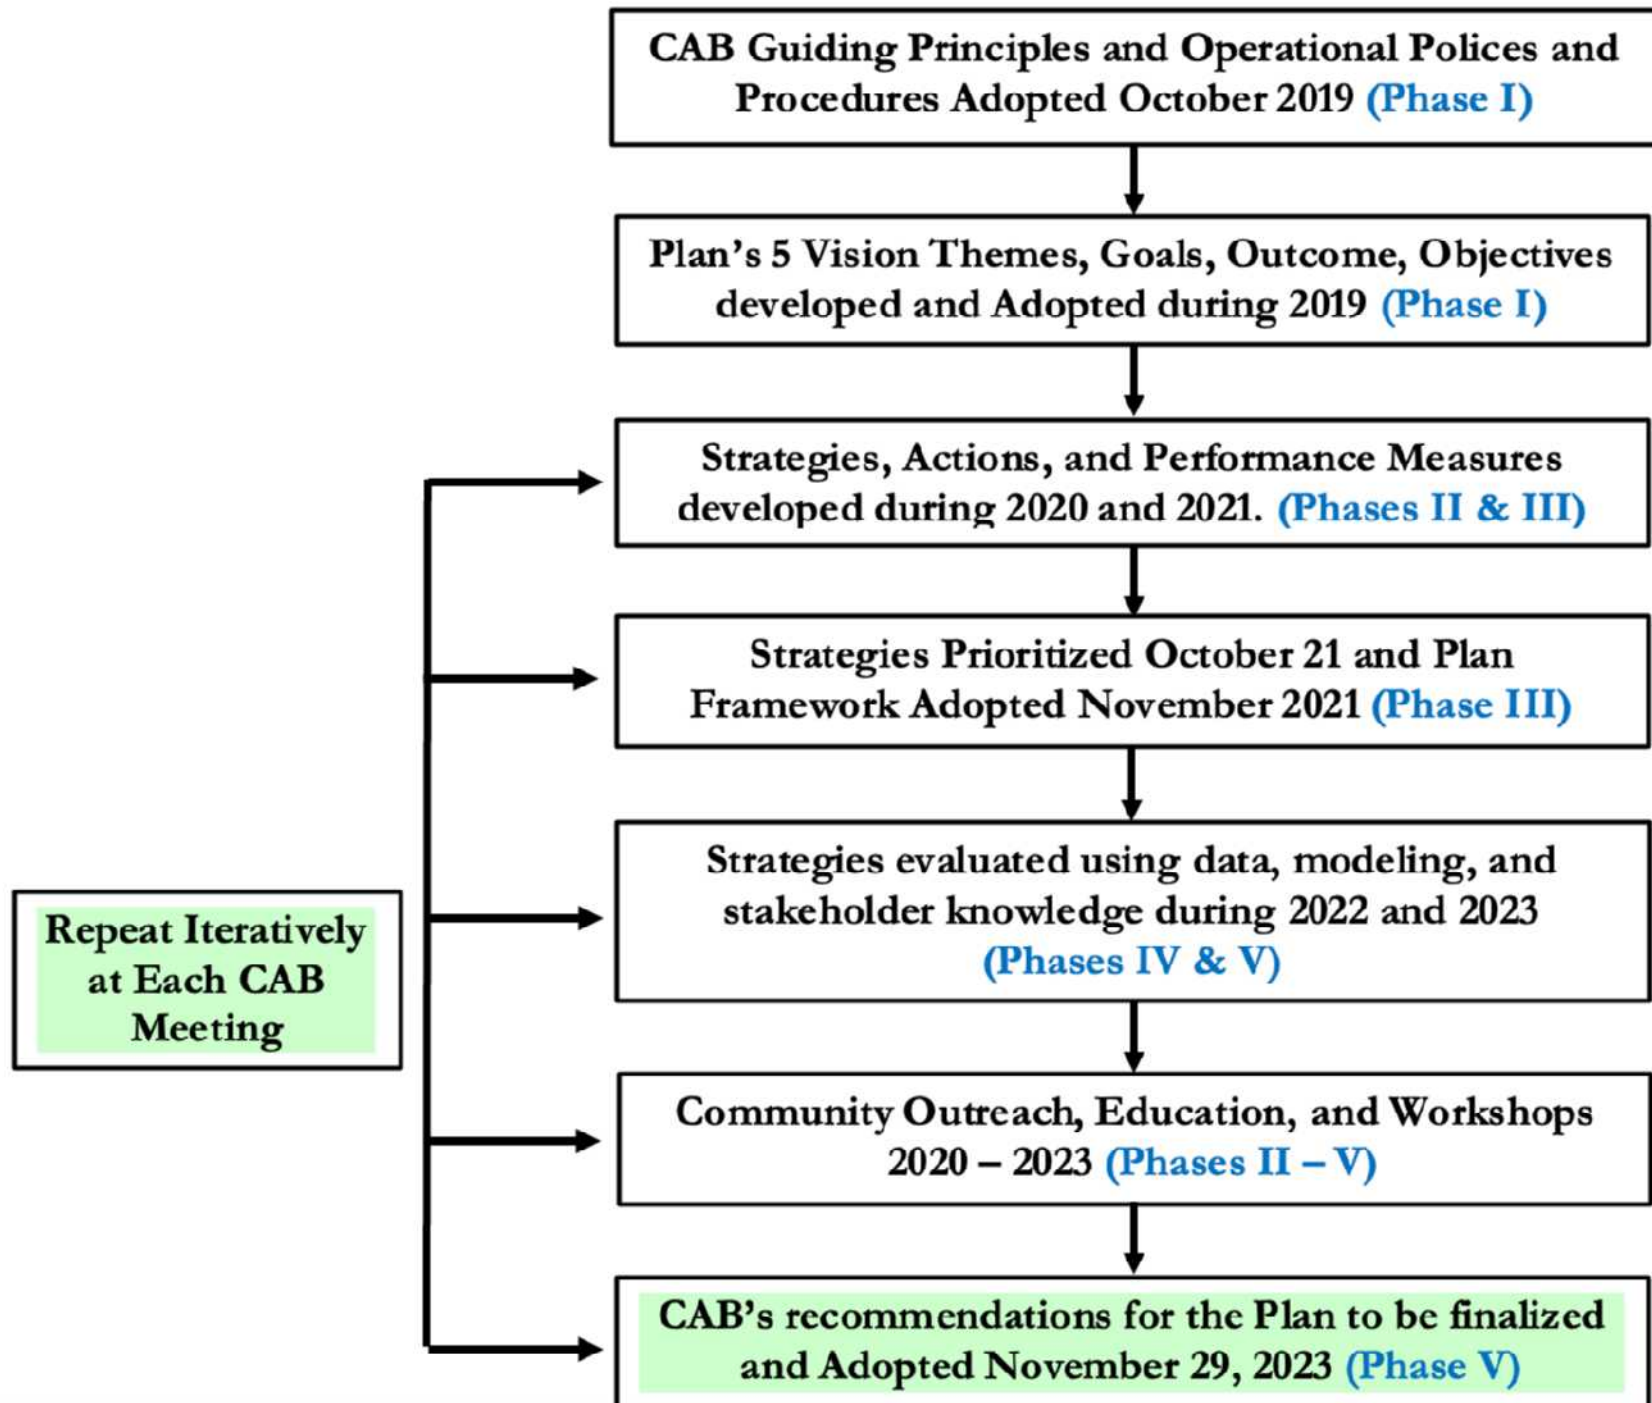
CAB Guiding Principles and Operational Polices and Procedures Adopted October 2019 (Phase I)

Plan's 5 Vision Themes, Goals, Outcome, Objectives developed and Adopted during 2019 (Phase I)

Strategies, Actions, and Performance Measures developed during 2020 and 2021. (Phases II & III)

Strategies Prioritized October 21 and Plan Framework Adopted November 2021 (Phase III)

Strategies evaluated using data, modeling, and stakeholder knowledge during 2022 and 2023 (Phases IV & V)

Community Outreach, Education, and Workshops 2020 – 2023 (Phases II – V)

CAB's recommendations for the Plan to be finalized and Adopted November 29, 2023 (Phase V)

Repeat Iteratively at Each CAB Meeting